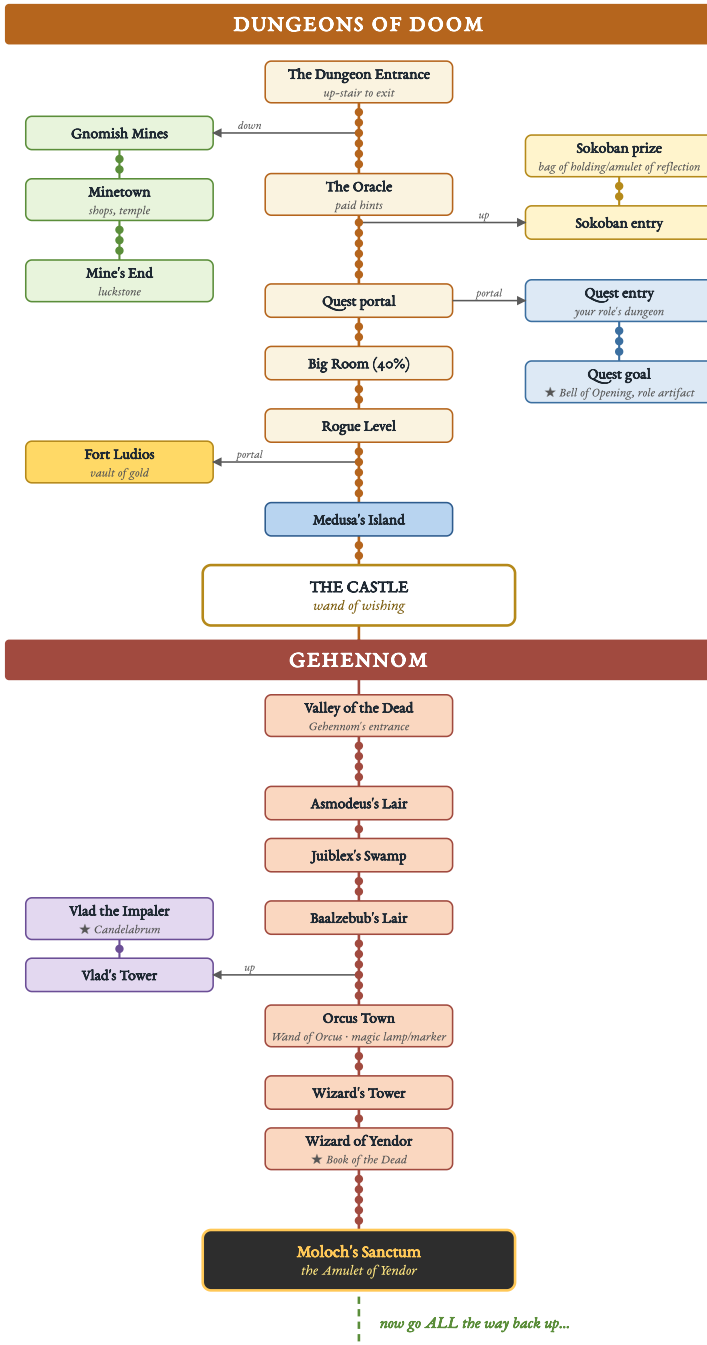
DUNGEONS OF DOOM

The Dungeon Entrance
up-stair to exit

down

Gnomish Mines

Minetown
shops, temple

Mine's End
luckstone

The Oracle
paid hints

up

Sokoban prize
bag of holding/amulet of reflection

Sokoban entry

Quest portal

portal

Quest entry
your role's dungeon

Quest goal
★ Bell of Opening, role artifact

Big Room (40%)

Rogue Level

portal

Fort Ludios
vault of gold

Medusa's Island

THE CASTLE
wand of wishing

GEHENNOM

Valley of the Dead
Gehennom's entrance

Asmodeus's Lair

Juiblex's Swamp

Baalzebub's Lair

Vlad the Impaler
★ Candelabrum

Vlad's Tower

up

Orcus Town
Wand of Orcus · magic lamp/marker

Wizard's Tower

Wizard of Yendor
★ Book of the Dead

Moloch's Sanctum
the Amulet of Yendor

now go ALL the way back up...